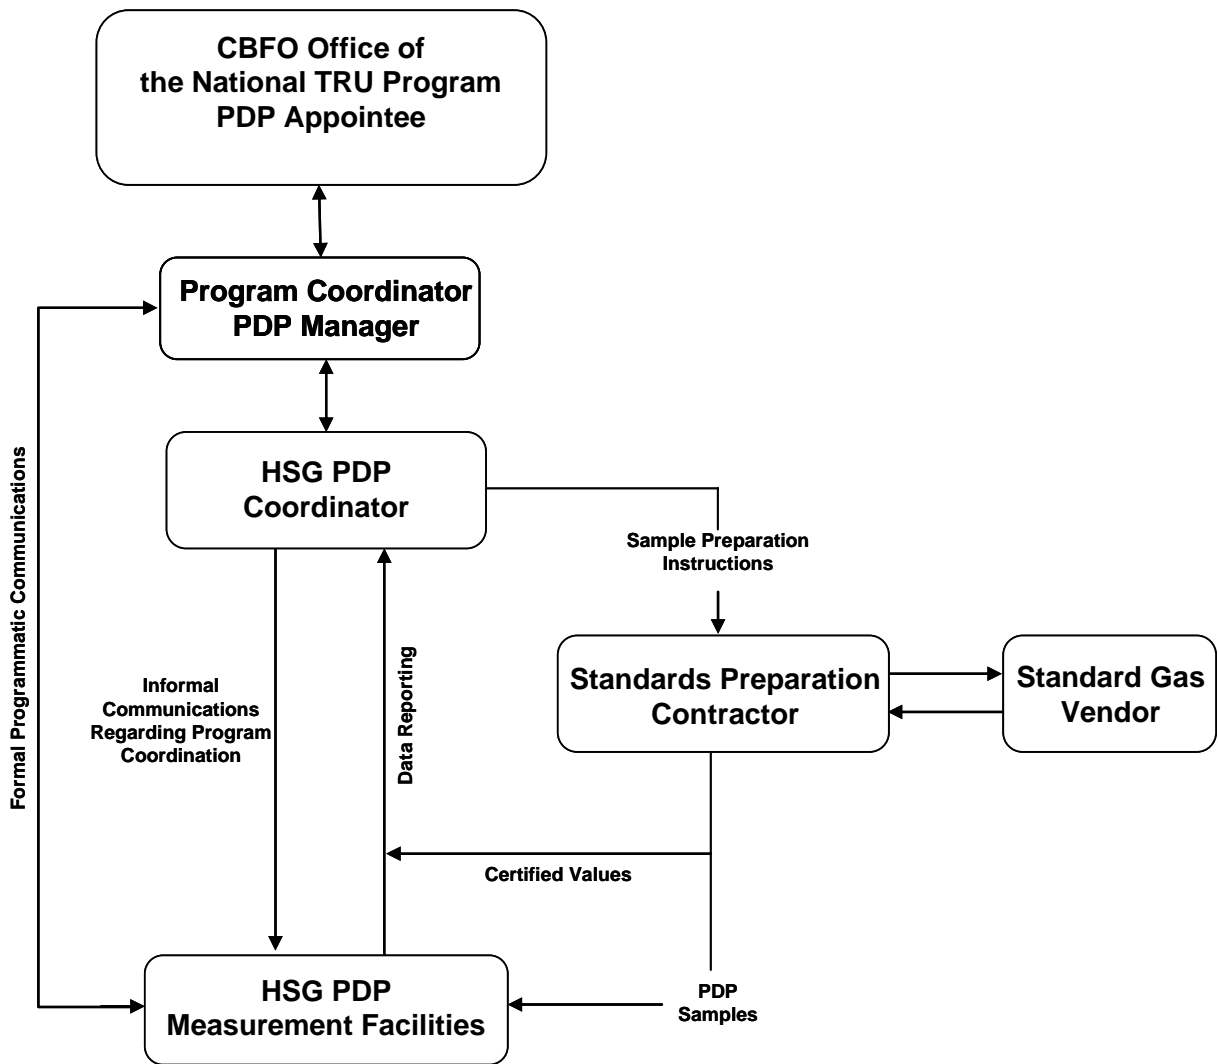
CBFO Office of the National TRU Program PDP Appointee

Program Coordinator PDP Manager

Formal Programmatic Communications

HSG PDP Coordinator

Sample Preparation Instructions

Informal Communications Regarding Program Coordination

Data Reporting

Standards Preparation Contractor

Standard Gas Vendor

Certified Values

PDP Samples

HSG PDP Measurement Facilities